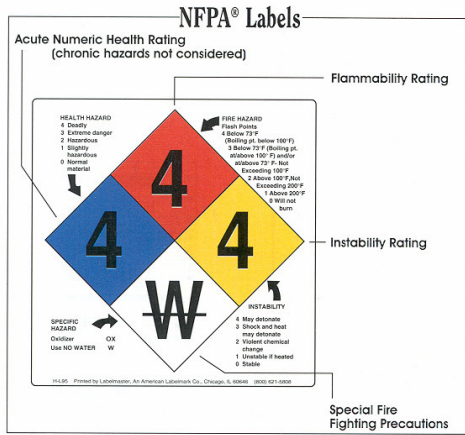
NFPA® Labels

Acute Numeric Health Rating
(chronic hazards not considered)

Flammability Rating

HEALTH HAZARD
4 Deadly
3 Extreme danger
2 Hazardous
1 Slightly hazardous
0 Normal material

FIRE HAZARD
Flash Points
4 Below 73°F (Boiling pt. below 100°F)
3 Below 73°F (Boiling pt. at/above 100°F) and/or at/above 73°F- Not Exceeding 100°F
2 Above 100°F,Not Exceeding 200°F
1 Above 200°F
0 Will not burn

4

4

4

W

Instability Rating

SPECIFIC HAZARD
Oxidizer OX
Use NO WATER W

INSTABILITY
4 May detonate
3 Shock and heat may detonate
2 Violent chemical change
1 Unstable if heated
0 Stable

H-L95 Printed by Labelmaster, An American Labelmark Co., Chicago, IL 60646 (800) 621-5808

Special Fire Fighting Precautions